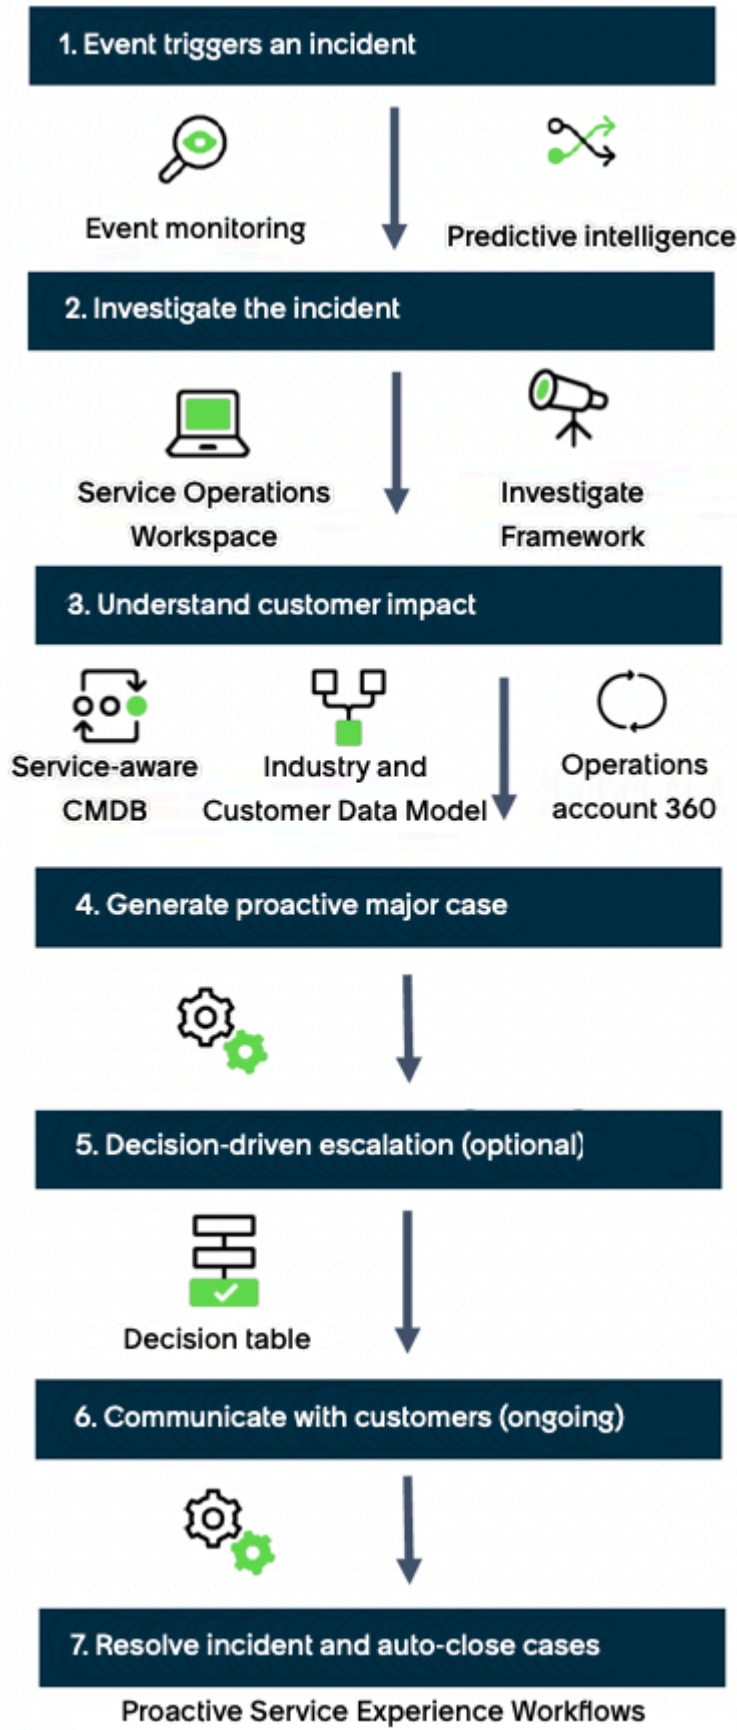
1. Event triggers an incident

Event monitoring

Predictive intelligence

2. Investigate the incident

Service Operations Workspace

Investigate Framework

3. Understand customer impact

Service-aware CMDB

Industry and Customer Data Model

Operations account 360

4. Generate proactive major case

5. Decision-driven escalation (optional)

Decision table

6. Communicate with customers (ongoing)

7. Resolve incident and auto-close cases

Proactive Service Experience Workflows